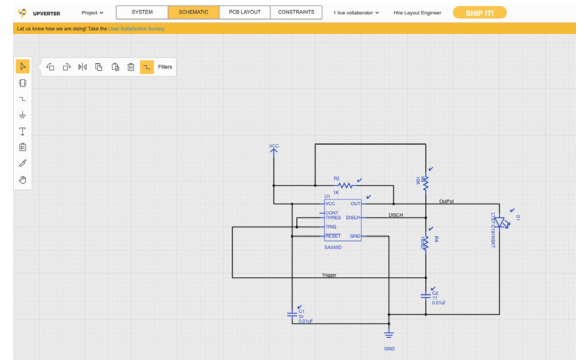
UPVERTER Project SYSTEM SCHEMATIC PCB LAYOUT CONSTRAINTS 1 live collaborator Hire Layout Engineer SHIP IT!

Let us know how we are doing! Take the User Satisfaction Survey.

Filters

VCC

R2
1K

10K

OutPut

U1
VCC OUT
CONT
TYPES DISCH
TRIG
RESET GND
SA555D

DISCH

D1
LED-CHIP-0805

R3

Trigger

C2
0.01uF

C1
1u
0.01uF

GND